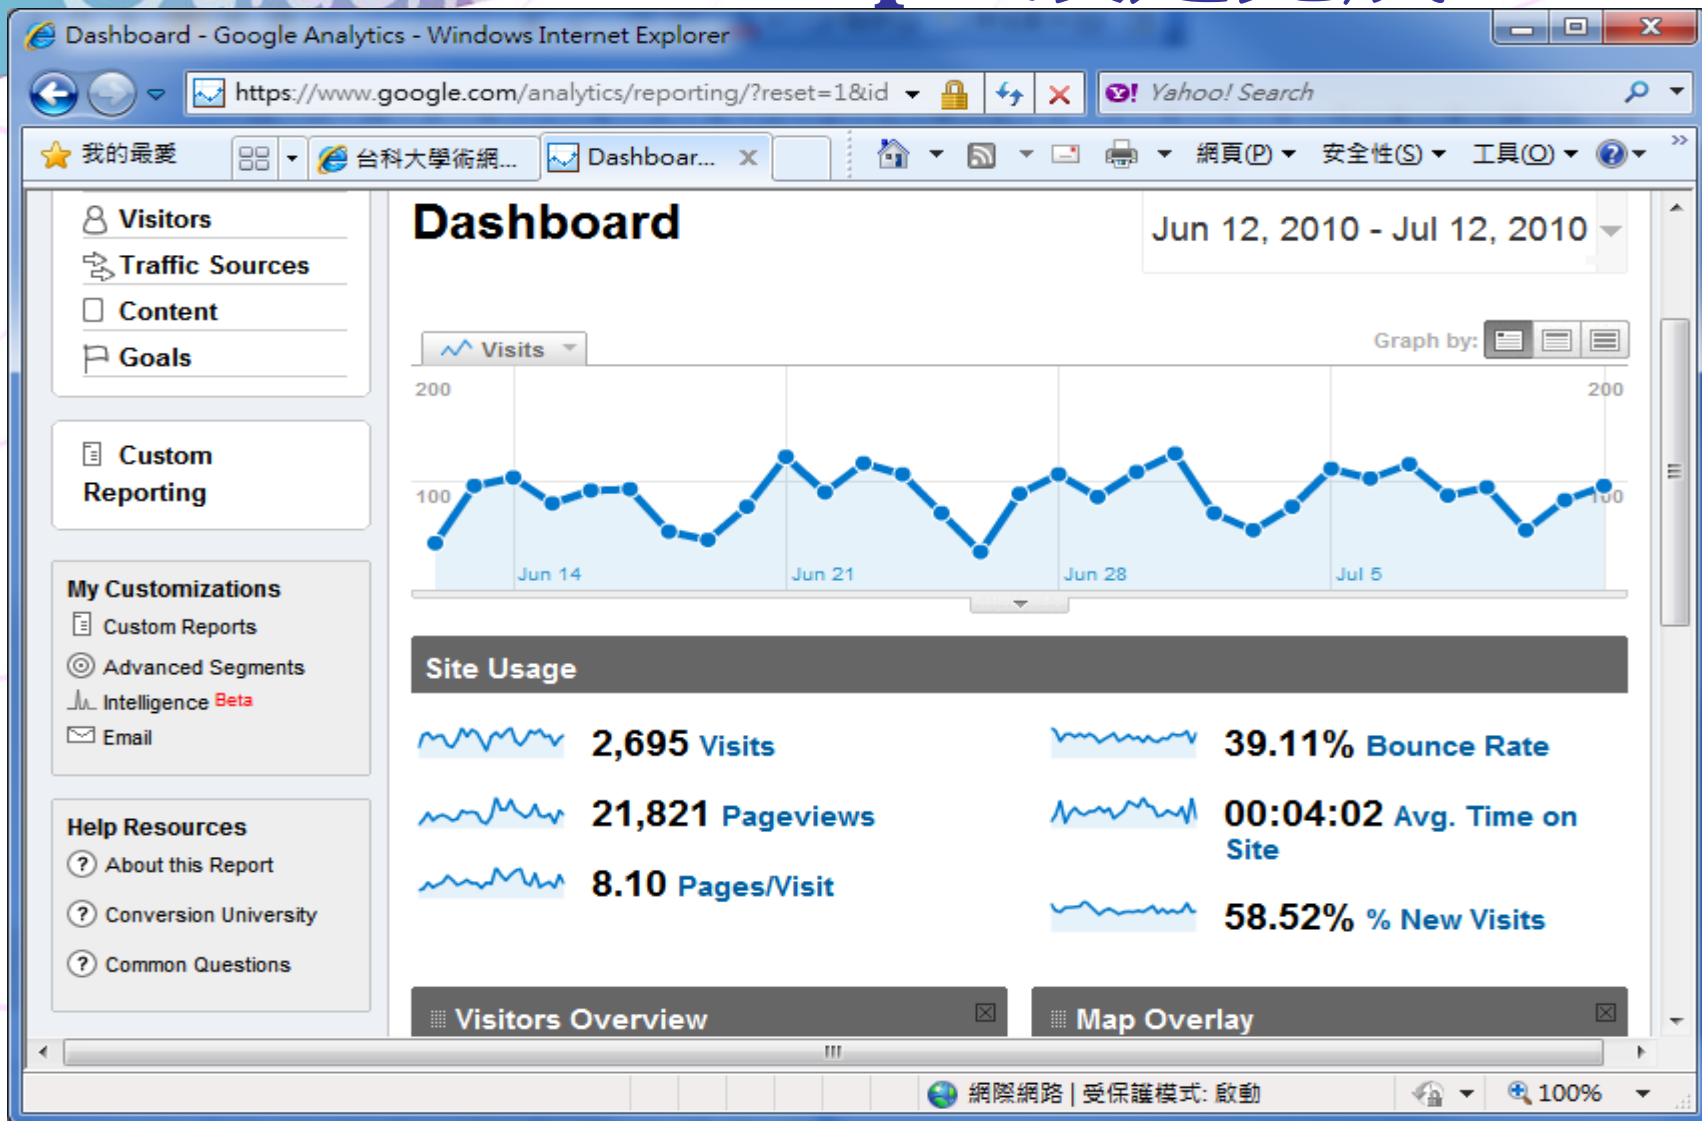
Dashboard - Google Analytics - Windows Internet Explorer

https://www.google.com/analytics/reporting/?reset=1&id

Yahoo! Search

我的最愛

台科大學術網...

Dashboar...

網頁(P) 安全性(S) 工具(O)

Visitors
Traffic Sources
Content
Goals

Custom Reporting

My Customizations
Custom Reports
Advanced Segments
Intelligence Beta
Email

Help Resources
About this Report
Conversion University
Common Questions

Dashboard

Jun 12, 2010 - Jul 12, 2010

Visits

Graph by:

200
100
200
100

Jun 14
Jun 21
Jun 28
Jul 5

Site Usage

2,695 Visits
21,821 Pageviews
8.10 Pages/Visit
39.11% Bounce Rate
00:04:02 Avg. Time on Site
58.52% % New Visits

Visitors Overview
Map Overlay

網際網路 | 受保護模式: 啟動

100%